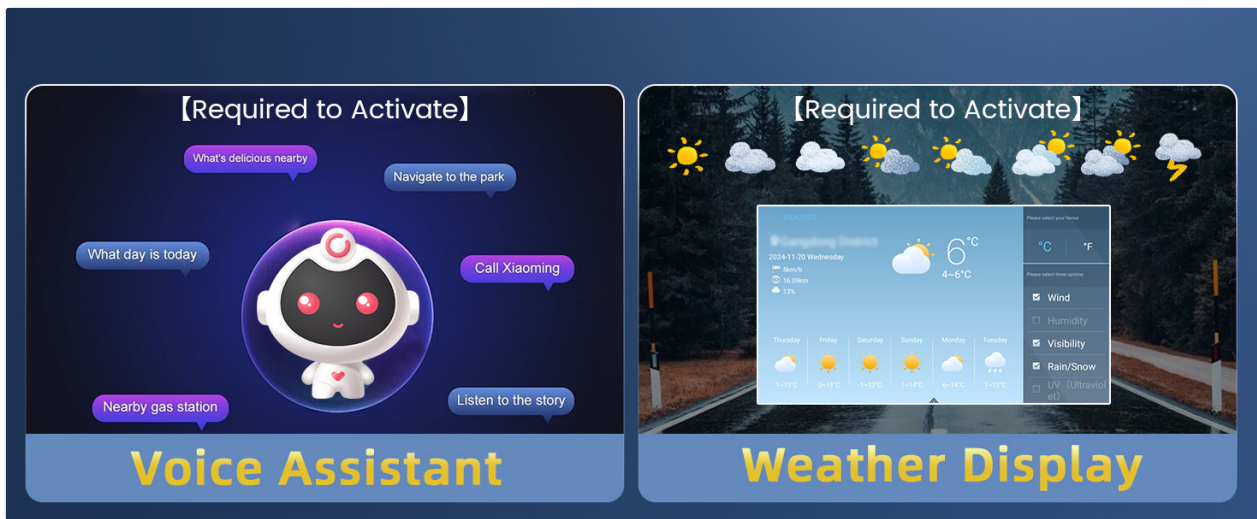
【Required to Activate】

What's delicious nearby

Navigate to the park

What day is today

Call Xiaoming

Nearby gas station

Listen to the story

Voice Assistant

【Required to Activate】

WEATHER

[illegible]

2024-11-20 Wednesday

5km/h

16.09km

13%

6°C

4~6°C

Please select your favour

°C

°F

Please select three options

Wind

Humidity

Visibility

Rain/Snow

UV (Ultraviolet)

| Thursday | Friday | Saturday | Sunday | Monday | Tuesday |
|---|---|---|---|---|---|
| 1~15°C | 0~11°C | 1~13°C | 1~14°C | 6~14°C | 1~12°C |

Weather Display